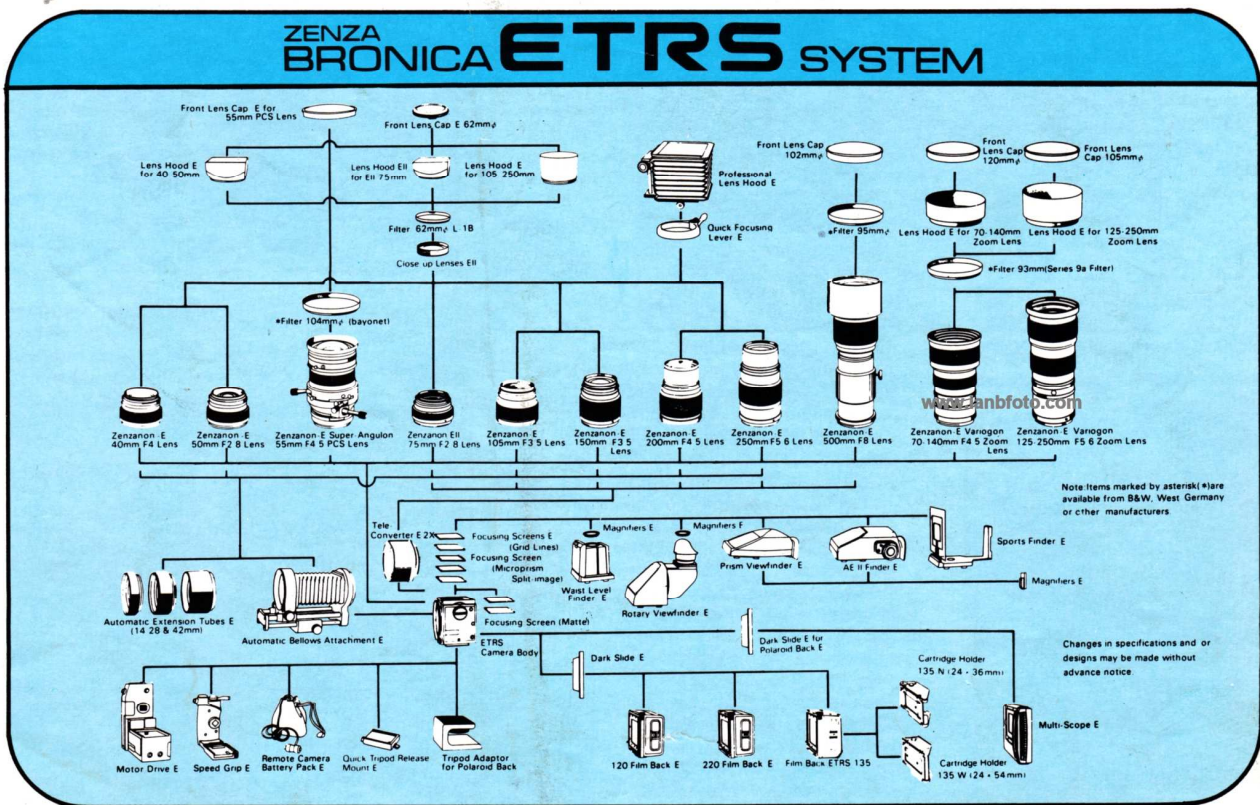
ZENZA BRONICA ETRS SYSTEM

Front Lens Cap E for 55mm PCS Lens

Front Lens Cap E 62mm$\phi$

Lens Hood E for 40 50mm

Lens Hood EII for EII 75mm

Lens Hood E for 105 250mm

Filter 62mm$\phi$ L 1B

Close up Lenses EII

Professional Lens Hood E

Quick Focusing Lever E

Front Lens Cap 102mm$\phi$

*Filter 95mm$\phi$

Front Lens Cap 120mm$\phi$

Front Lens Cap 105mm$\phi$

Lens Hood E for 70-140mm Zoom Lens

Lens Hood E for 125-250mm Zoom Lens

*Filter 93mm(Series 9a Filter)

*Filter 104mm$\phi$ (bayonet)

Zenzanon-E 40mm F4 Lens

Zenzanon-E 50mm F2 8 Lens

Zenzanon-E Super Angulon 55mm F4 5 PCS Lens

Zenzanon EII 75mm F2 8 Lens

Zenzanon-E 105mm F3 5 Lens

Zenzanon-E 150mm F3 5 Lens

Zenzanon-E 200mm F4 5 Lens

Zenzanon-E 250mm F5 6 Lens

Zenzanon-E 500mm F8 Lens

Zenzanon-E Variogon 70-140mm F4 5 Zoom Lens

Zenzanon-E Variogon 125-250mm F5 6 Zoom Lens

www.lanbfoto.com

Note:Items marked by asterisk(*)are available from B&W, West Germany or other manufacturers.

Tele Converter E 2X

Focusing Screens E (Grid Lines)

Focusing Screen (Microprism Split image)

Magnifiers E

Magnifiers F

Waist Level Finder E

Rotary Viewfinder E

Prism Viewfinder E

AE II Finder E

Sports Finder E

Magnifiers E

Automatic Extension Tubes E (14 28 & 42mm)

Automatic Bellows Attachment E

Focusing Screen (Matte)

ETRS Camera Body

Dark Slide E for Polaroid Back E

Dark Slide E

Cartridge Holder 135 N (24 - 36mm)

Changes in specifications and or designs may be made without advance notice.

Multi-Scope E

Motor Drive E

Speed Grip E

Remote Camera Battery Pack E

Quick Tripod Release Mount E

Tripod Adaptor for Polaroid Back

120 Film Back E

220 Film Back E

Film Back ETRS 135

Cartridge Holder 135 W (24 - 54mm)